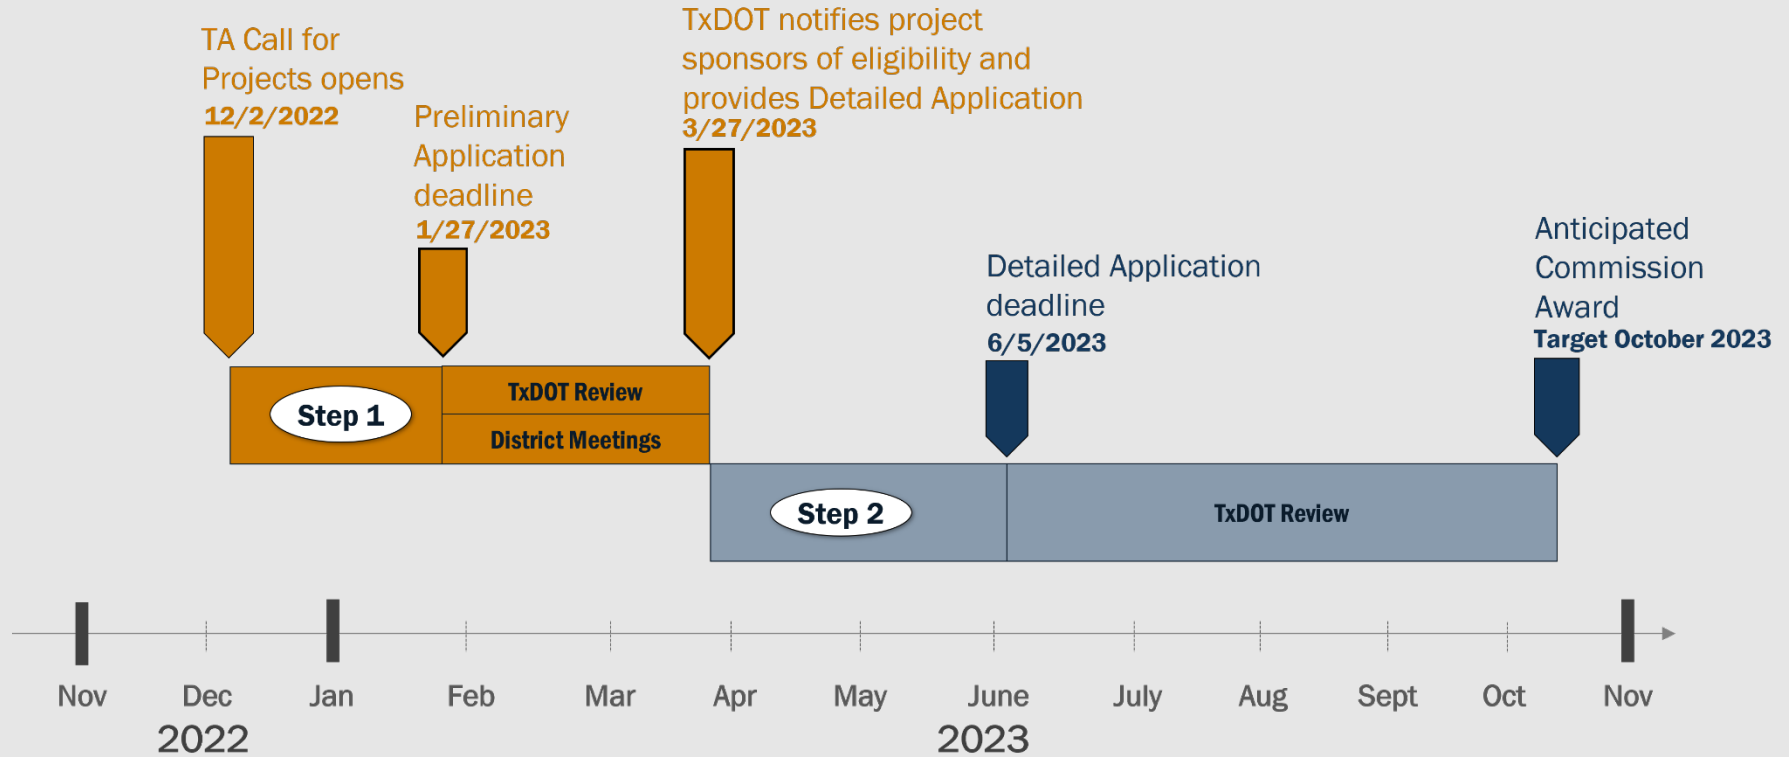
TA Call for Projects opens
12/2/2022

Preliminary Application deadline
1/27/2023

TxDOT notifies project sponsors of eligibility and provides Detailed Application
3/27/2023

Detailed Application deadline
6/5/2023

Anticipated Commission Award
Target October 2023

Step 1

TxDOT Review

District Meetings

Step 2

TxDOT Review

Nov Dec Jan Feb Mar Apr May June July Aug Sept Oct Nov
2022 2023